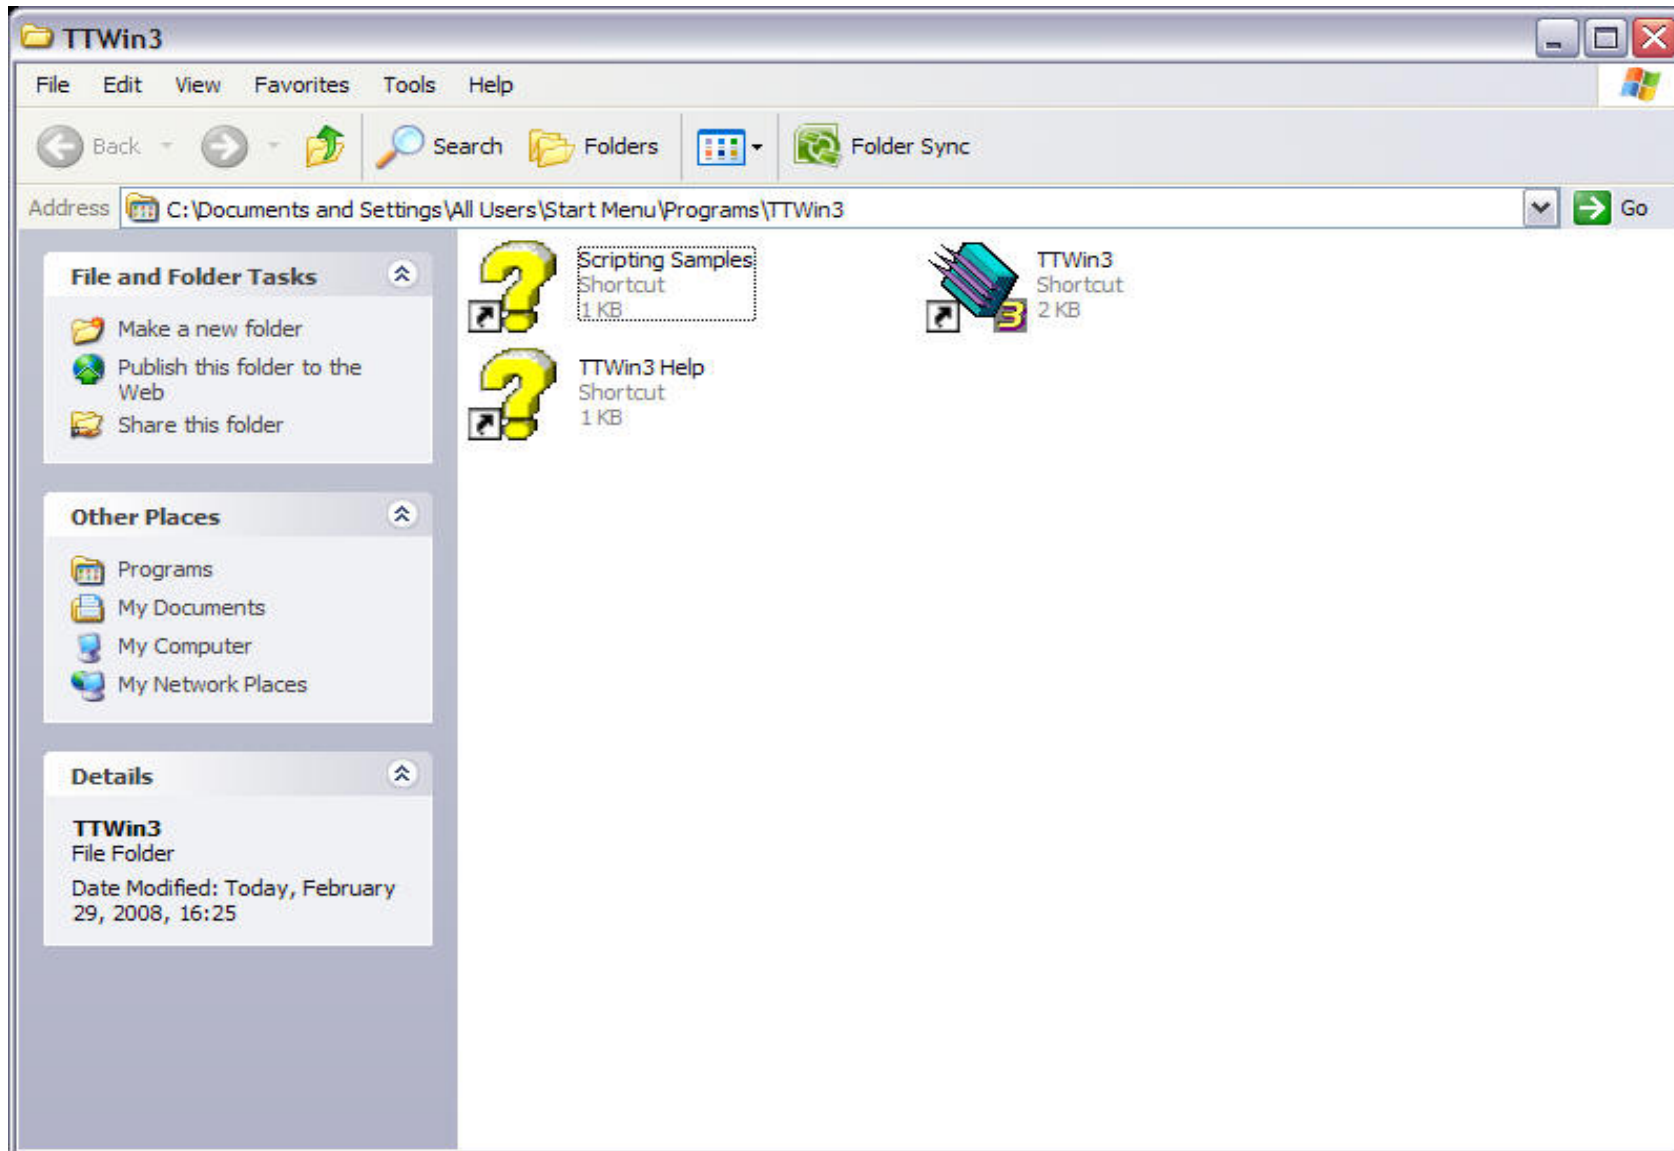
TTWin3

File Edit View Favorites Tools Help

Back Search Folders Folder Sync

Address C:\Documents and Settings\All Users\Start Menu\Programs\TTWin3 Go

File and Folder Tasks

Make a new folder
Publish this folder to the Web
Share this folder

Other Places

Programs
My Documents
My Computer
My Network Places

Details

TTWin3
File Folder
Date Modified: Today, February 29, 2008, 16:25

Scripting Samples
Shortcut
1 KB

TTWin3
Shortcut
2 KB

TTWin3 Help
Shortcut
1 KB